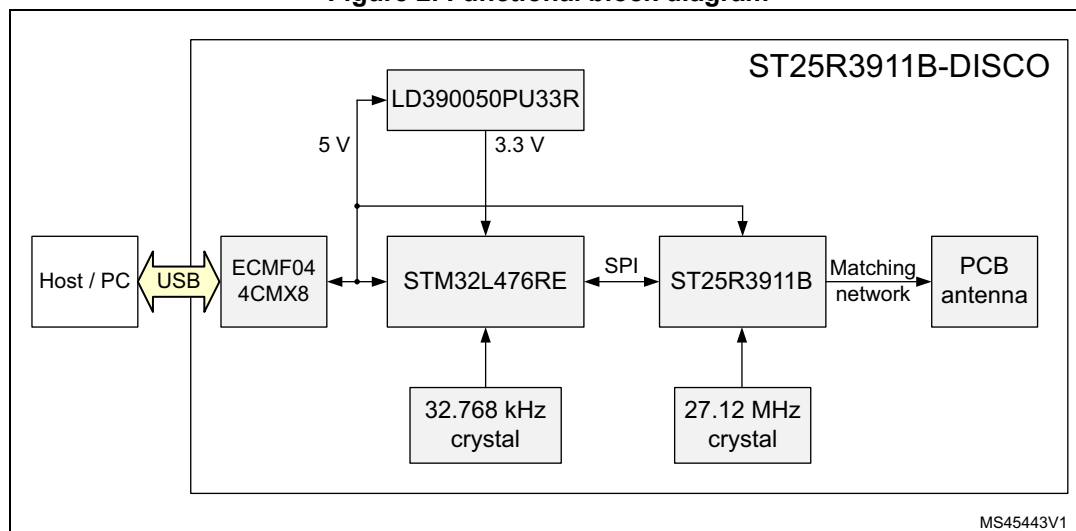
Figure 2. Functional block diagram

ST25R3911B-DISCO

LD390050PU33R

5 V

3.3 V

Host / PC

USB

ECMF04 4CMX8

STM32L476RE

SPI

ST25R3911B

Matching network

PCB antenna

32.768 kHz crystal

27.12 MHz crystal

MS45443V1